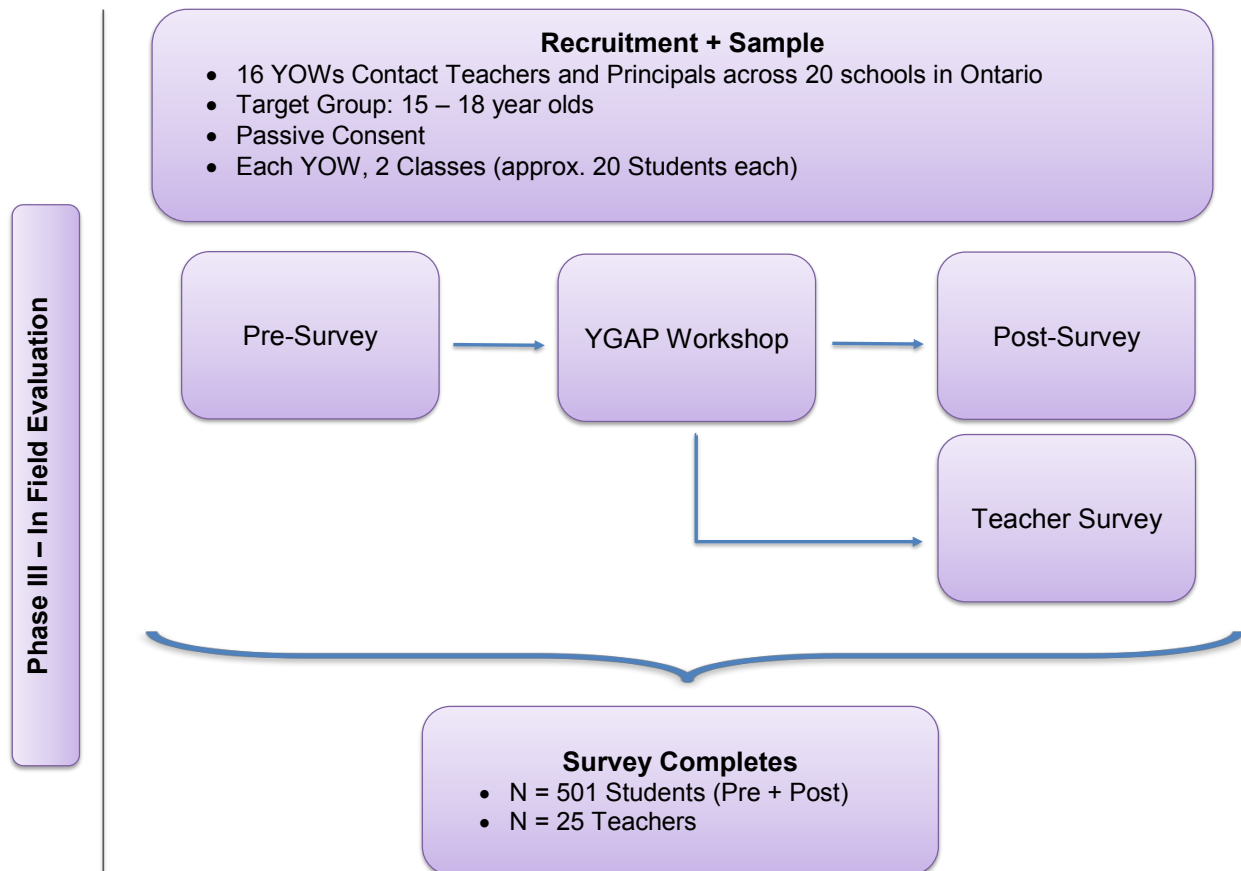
Phase III – In Field Evaluation

Recruitment + Sample
- 16 YOWs Contact Teachers and Principals across 20 schools in Ontario
- Target Group: 15 – 18 year olds
- Passive Consent
- Each YOW, 2 Classes (approx. 20 Students each)

Pre-Survey

YGAP Workshop

Post-Survey

Teacher Survey

Survey Completes
- N = 501 Students (Pre + Post)
- N = 25 Teachers